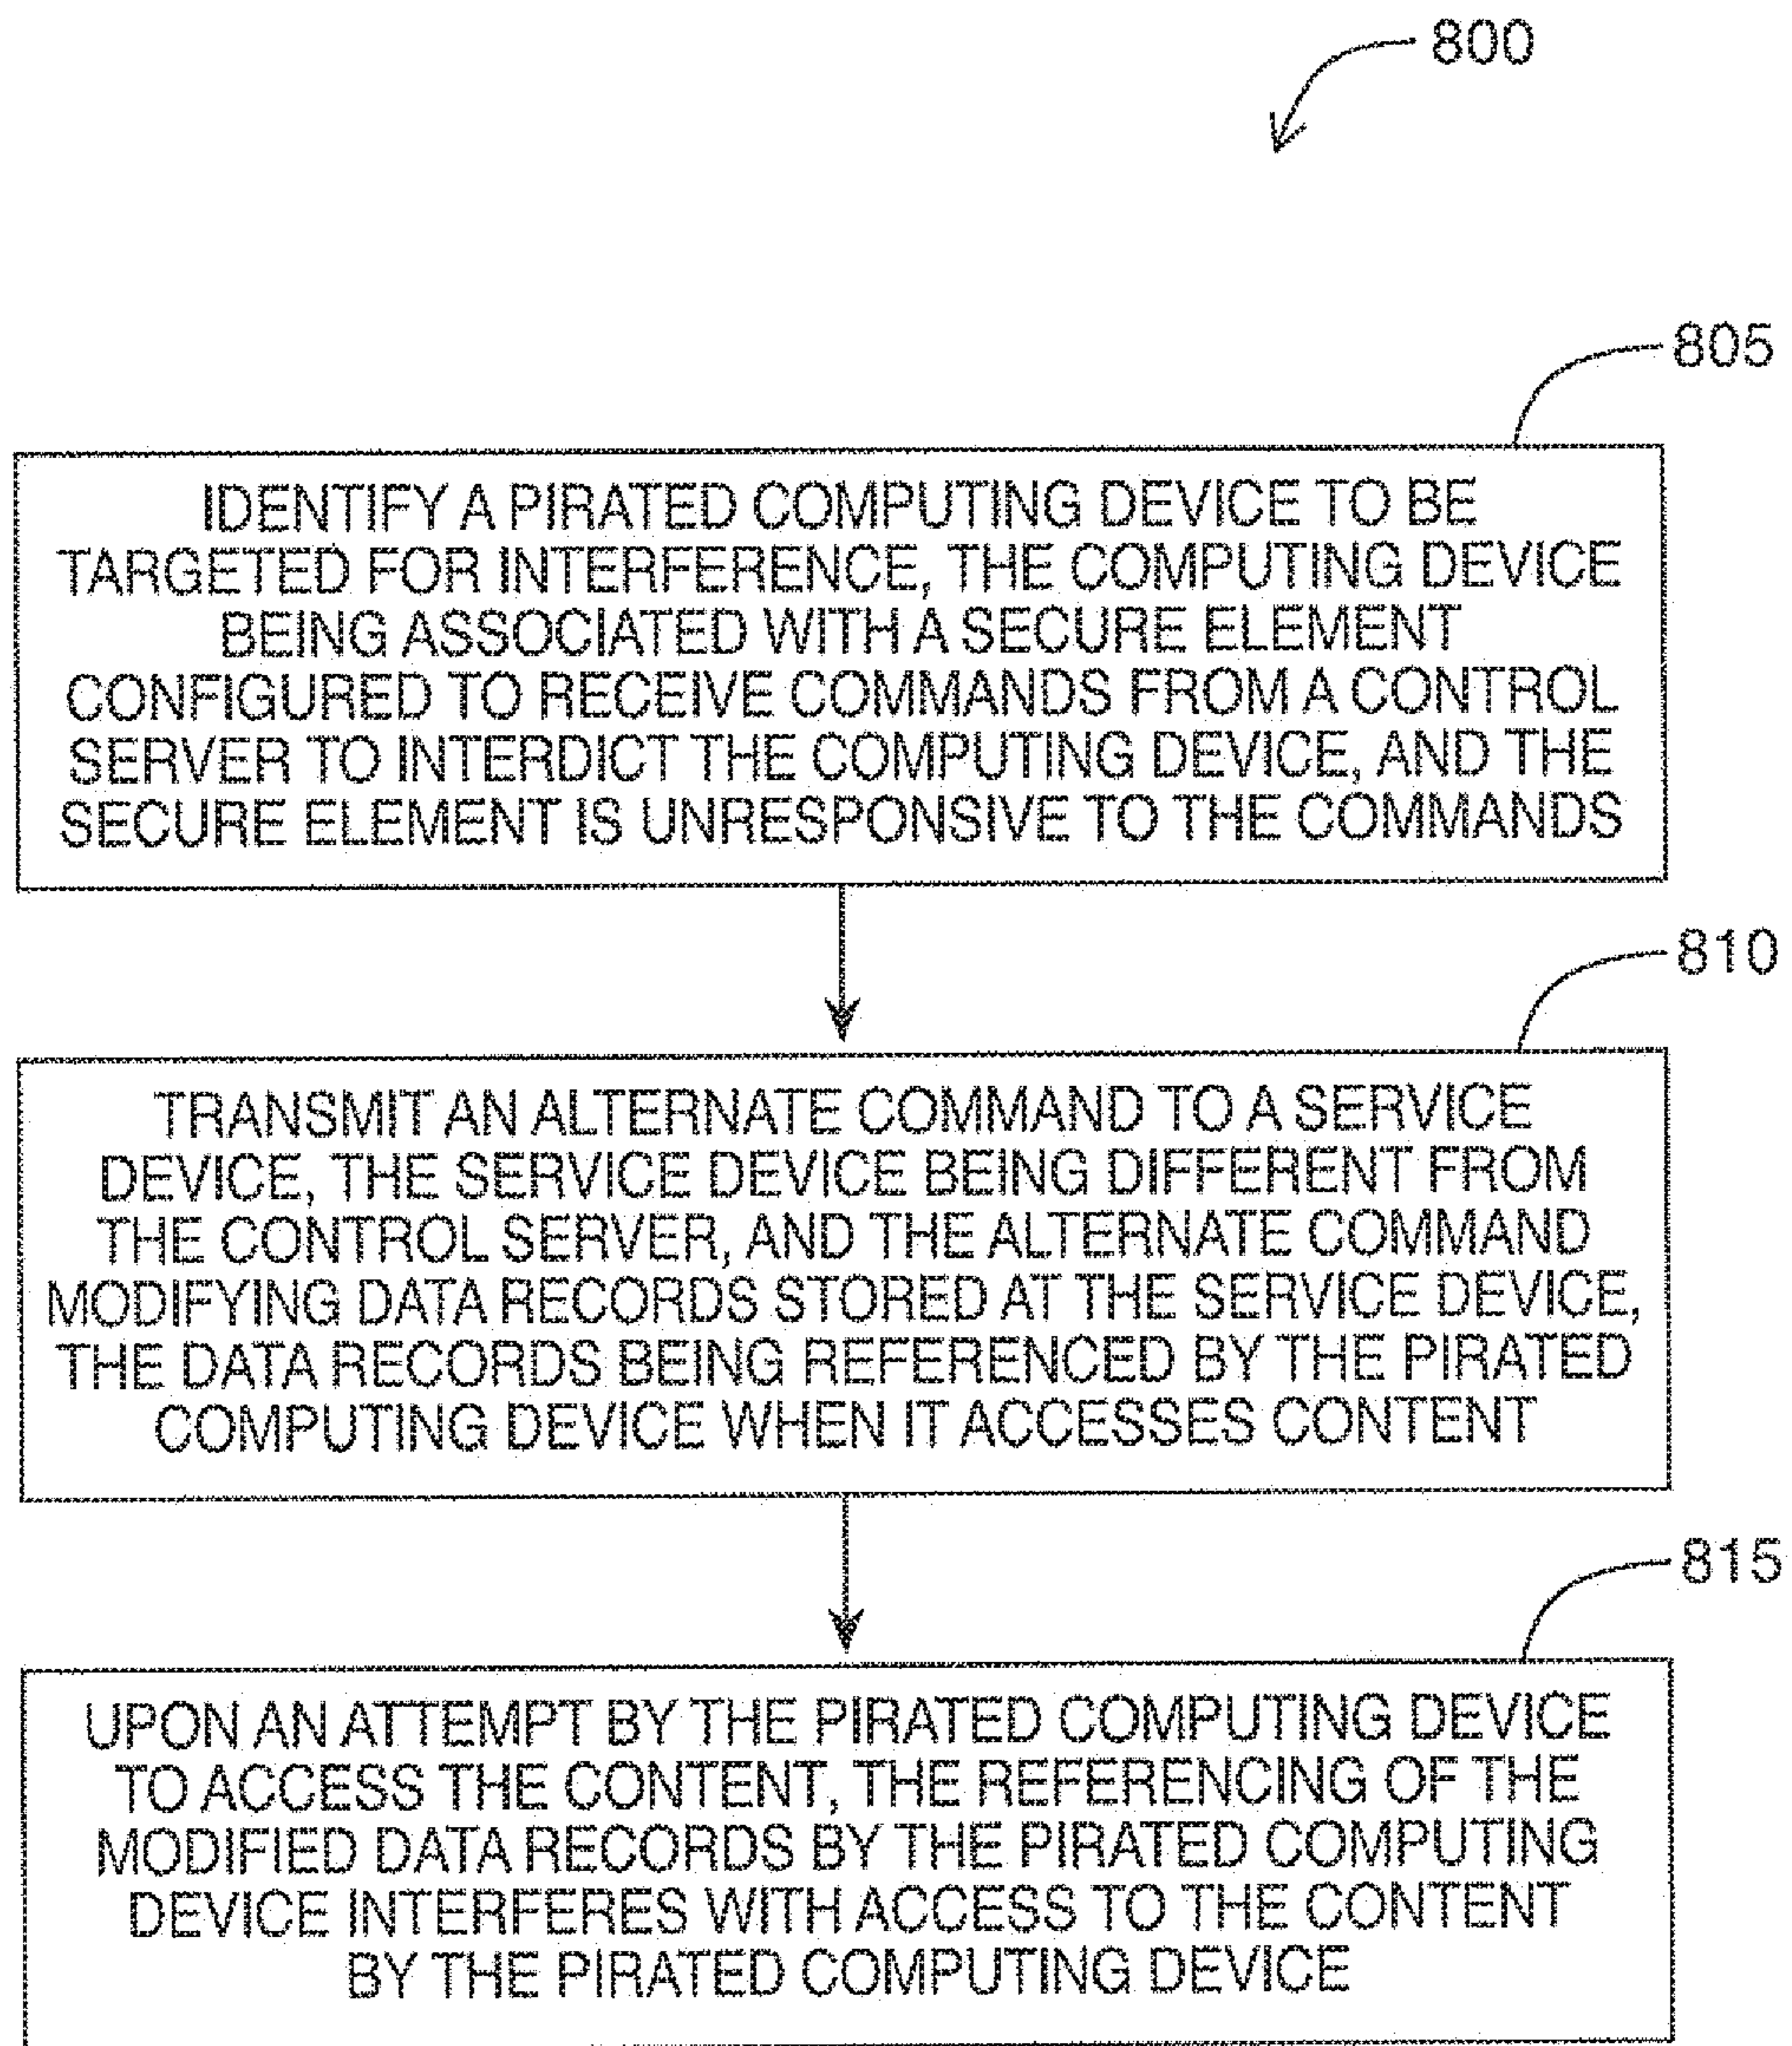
800

805

IDENTIFY A PIRATED COMPUTING DEVICE TO BE TARGETED FOR INTERFERENCE, THE COMPUTING DEVICE BEING ASSOCIATED WITH A SECURE ELEMENT CONFIGURED TO RECEIVE COMMANDS FROM A CONTROL SERVER TO INTERDICT THE COMPUTING DEVICE, AND THE SECURE ELEMENT IS UNRESPONSIVE TO THE COMMANDS

810

TRANSMIT AN ALTERNATE COMMAND TO A SERVICE DEVICE, THE SERVICE DEVICE BEING DIFFERENT FROM THE CONTROL SERVER, AND THE ALTERNATE COMMAND MODIFYING DATA RECORDS STORED AT THE SERVICE DEVICE, THE DATA RECORDS BEING REFERENCED BY THE PIRATED COMPUTING DEVICE WHEN IT ACCESSES CONTENT

815

UPON AN ATTEMPT BY THE PIRATED COMPUTING DEVICE TO ACCESS THE CONTENT, THE REFERENCING OF THE MODIFIED DATA RECORDS BY THE PIRATED COMPUTING DEVICE INTERFERES WITH ACCESS TO THE CONTENT BY THE PIRATED COMPUTING DEVICE